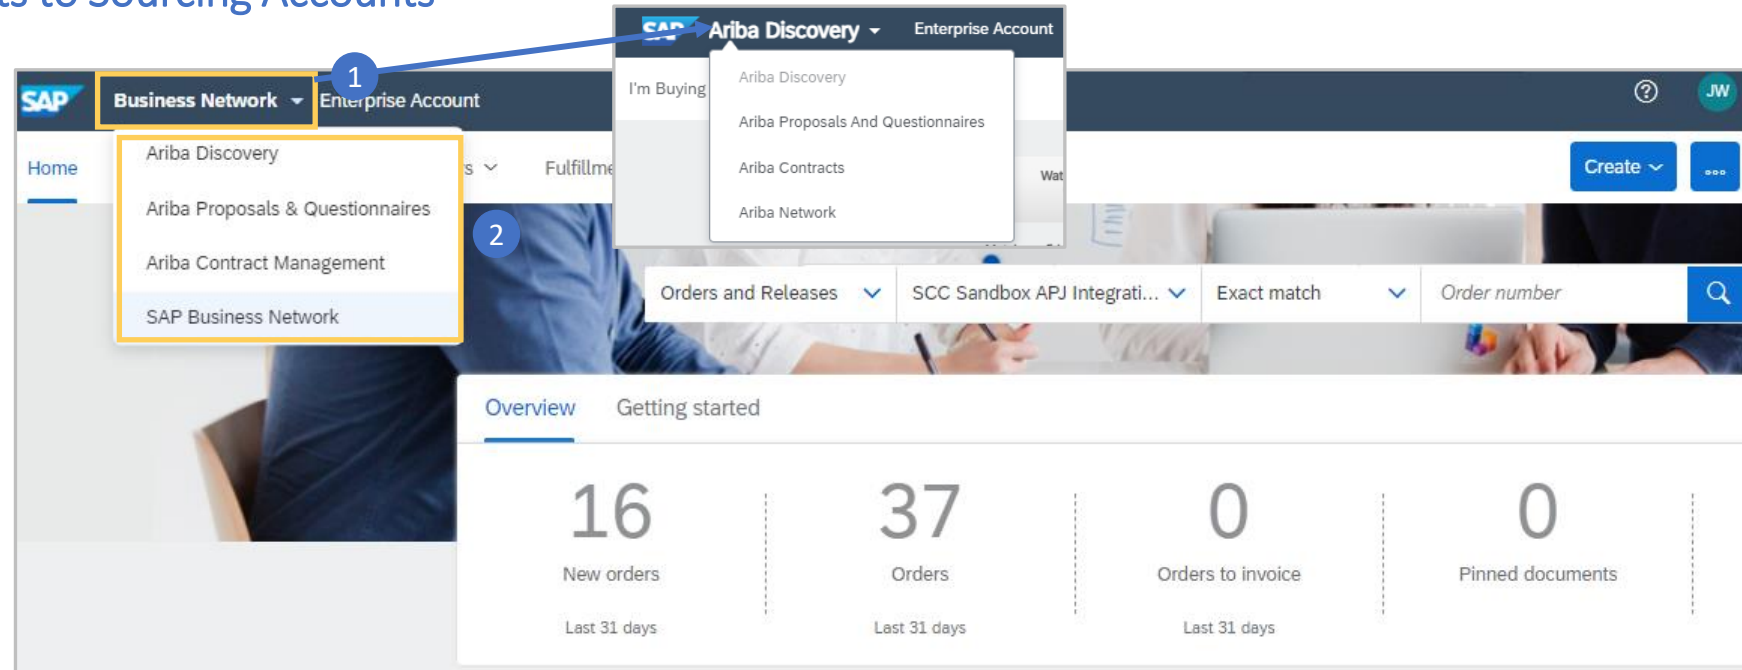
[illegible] to Sourcing Accounts

SAP Ariba Discovery Enterprise Account

I'm Buying

Ariba Discovery

Ariba Proposals And Questionnaires

Ariba Contracts

Ariba Network

Wat

1

SAP Business Network Enterprise Account

?

JW

Home

Ariba Discovery

Ariba Proposals & Questionnaires

Ariba Contract Management

SAP Business Network

2

s

Fulfillme

Create

...

Orders and Releases

SCC Sandbox APJ Integrati...

Exact match

Order number

Overview Getting started

16
New orders
Last 31 days

37
Orders
Last 31 days

0
Orders to invoice
Last 31 days

0
Pinned documents